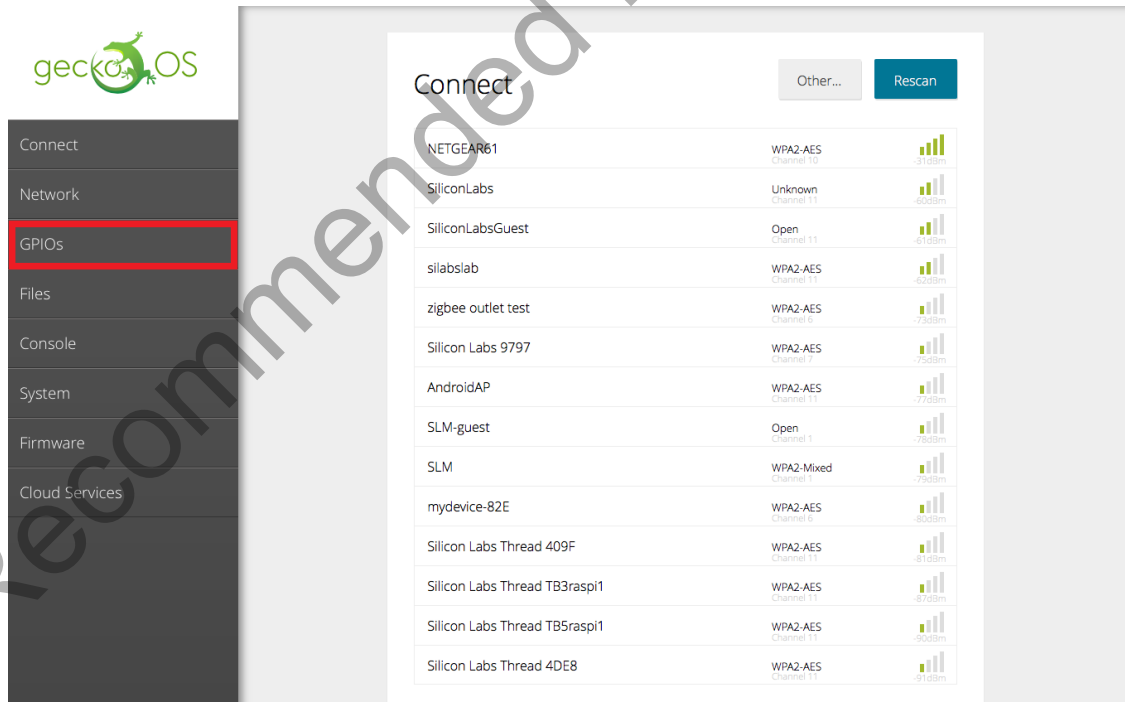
geckoOS

Connect
Network
GPIOs
Files
Console
System
Firmware
Cloud Services

Connect

Other...
Rescan

| | | |
|---|---|---|
| NETGEAR61 | WPA2-AES Channel 10 | -31dBm |
| SiliconLabs | Unknown Channel 11 | -60dBm |
| SiliconLabsGuest | Open Channel 11 | -61dBm |
| silabslab | WPA2-AES Channel 11 | -62dBm |
| zigbee outlet test | WPA2-AES Channel 6 | -73dBm |
| Silicon Labs 9797 | WPA2-AES Channel 7 | -75dBm |
| AndroidAP | WPA2-AES Channel 11 | -77dBm |
| SLM-guest | Open Channel 1 | -78dBm |
| SLM | WPA2-Mixed Channel 1 | -79dBm |
| mydevice-82E | WPA2-AES Channel 6 | -80dBm |
| Silicon Labs Thread 409F | WPA2-AES Channel 11 | -81dBm |
| Silicon Labs Thread TB3raspi1 | WPA2-AES Channel 11 | -87dBm |
| Silicon Labs Thread TB5raspi1 | WPA2-AES Channel 11 | -90dBm |
| Silicon Labs Thread 4DE8 | WPA2-AES Channel 11 | -91dBm |

Recommended